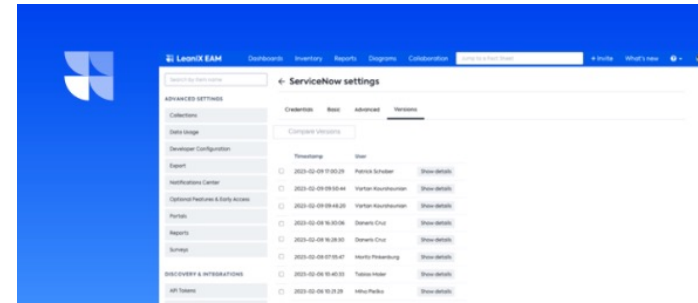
LeanIX EAM Dashboards Inventory Reports Diagrams Collaboration Jump to a Fact Sheet + Invite What's new

Search by item name

ADVANCED SETTINGS

Collections

Data Usage

Developer Configuration

Export

Notifications Center

Optional Features & Early Access

Portals

Reports

Surveys

DISCOVERY & INTEGRATIONS

API Tokens

← ServiceNow settings

Credentials Basic Advanced Versions

Compare Versions

| | Timestamp | User | |
|---|---|---|---|
| ☐ | 2023-02-09 17:00:29 | Patrick Schober | Show details |
| ☐ | 2023-02-09 09:50:44 | Vartan Kourshounian | Show details |
| ☐ | 2023-02-09 09:48:20 | Vartan Kourshounian | Show details |
| ☐ | 2023-02-08 16:30:06 | Daniels Cruz | Show details |
| ☐ | 2023-02-08 16:28:50 | Daniels Cruz | Show details |
| ☐ | 2023-02-08 07:05:47 | Moritz Rinkenburg | Show details |
| ☐ | 2023-02-06 10:40:13 | Tobias Haier | Show details |
| ☐ | 2023-02-06 10:21:28 | Mike Pedko | Show details |